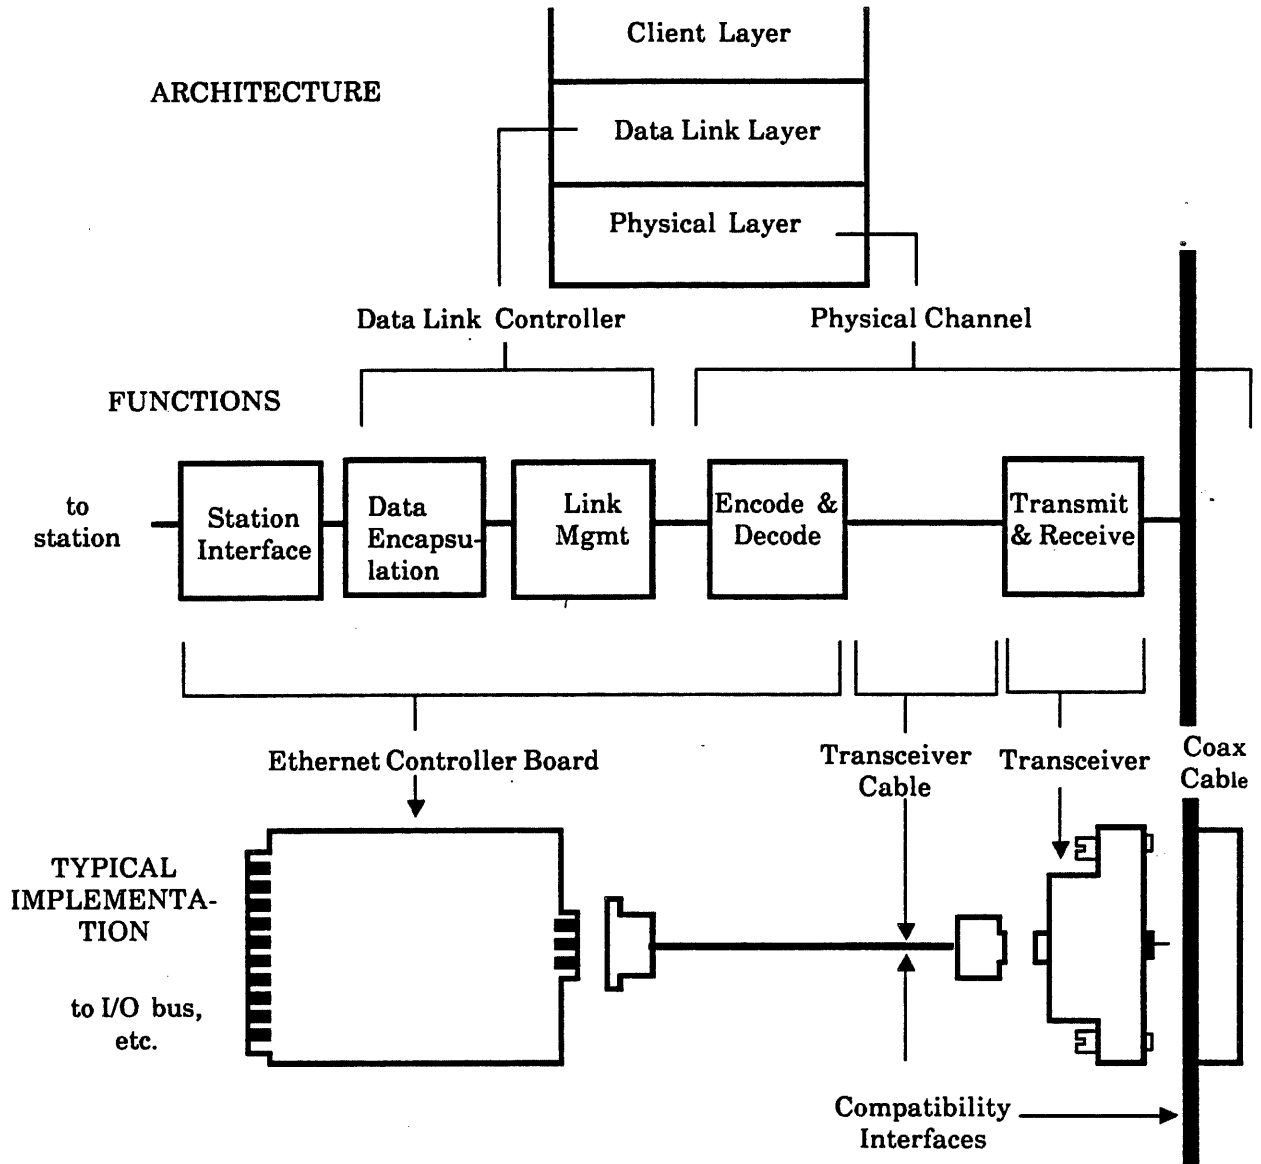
Client Layer

ARCHITECTURE

Data Link Layer

Physical Layer

Data Link Controller

Physical Channel

FUNCTIONS

to station

Station Interface

Data Encapsulation

Link Mgmt

Encode & Decode

Transmit & Receive

Ethernet Controller Board

Transceiver Cable

Transceiver

Coax Cable

TYPICAL IMPLEMENTATION

to I/O bus, etc.

Compatibility Interfaces